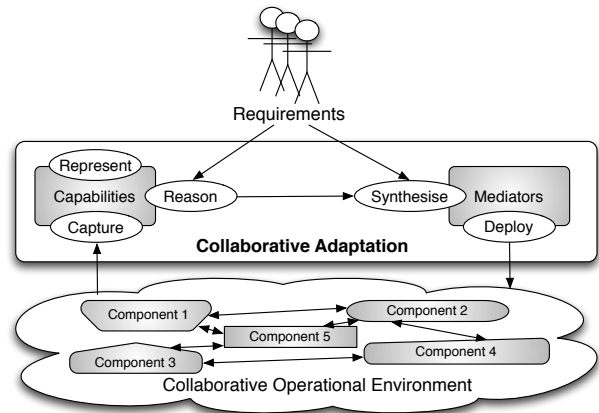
Requirements

Represent
Capabilities
Capture
Reason
Synthesise
Mediators
Deploy
Collaborative Adaptation

Component 1
Component 2
Component 5
Component 3
Component 4
Collaborative Operational Environment